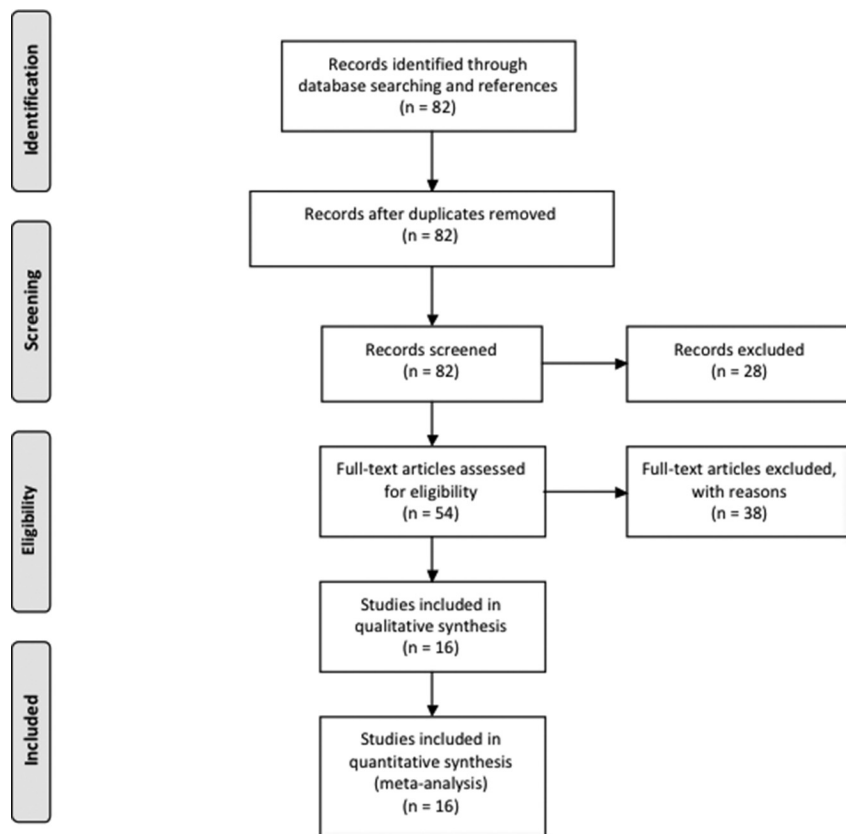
Identification

Records identified through database searching and references
(n = 82)

Records after duplicates removed
(n = 82)

Screening

Records screened
(n = 82)

Records excluded
(n = 28)

Eligibility

Full-text articles assessed for eligibility
(n = 54)

Full-text articles excluded, with reasons
(n = 38)

Studies included in qualitative synthesis
(n = 16)

Included

Studies included in quantitative synthesis (meta-analysis)
(n = 16)